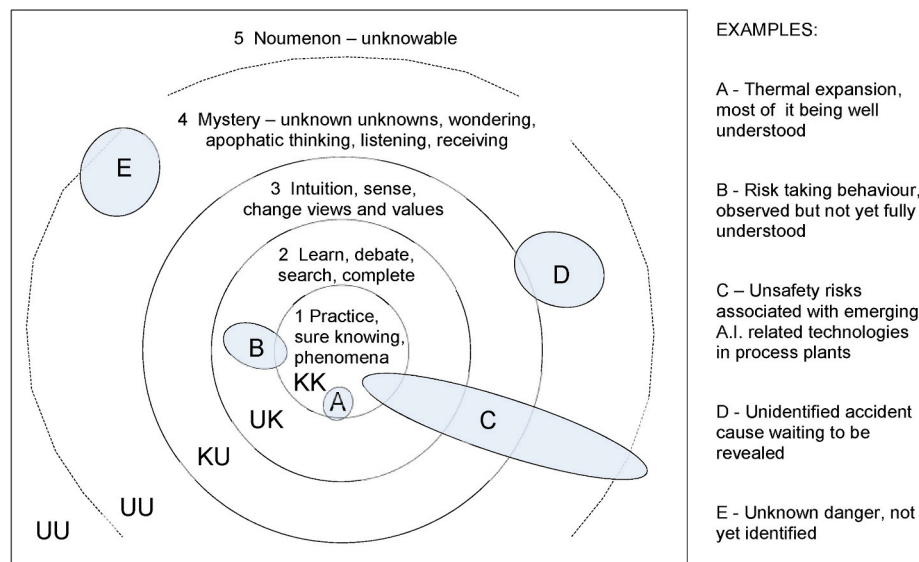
5 Noumenon – unknowable

4 Mystery – unknown unknowns, wondering, apophatic thinking, listening, receiving

3 Intuition, sense, change views and values

2 Learn, debate, search, complete

1 Practice, sure knowing, phenomena

KK

UK

KU

UU

UU

A

B

C

D

E

EXAMPLES:

A - Thermal expansion, most of it being well understood

B - Risk taking behaviour, observed but not yet fully understood

C – Unsafety risks associated with emerging A.I. related technologies in process plants

D - Unidentified accident cause waiting to be revealed

E - Unknown danger, not yet identified